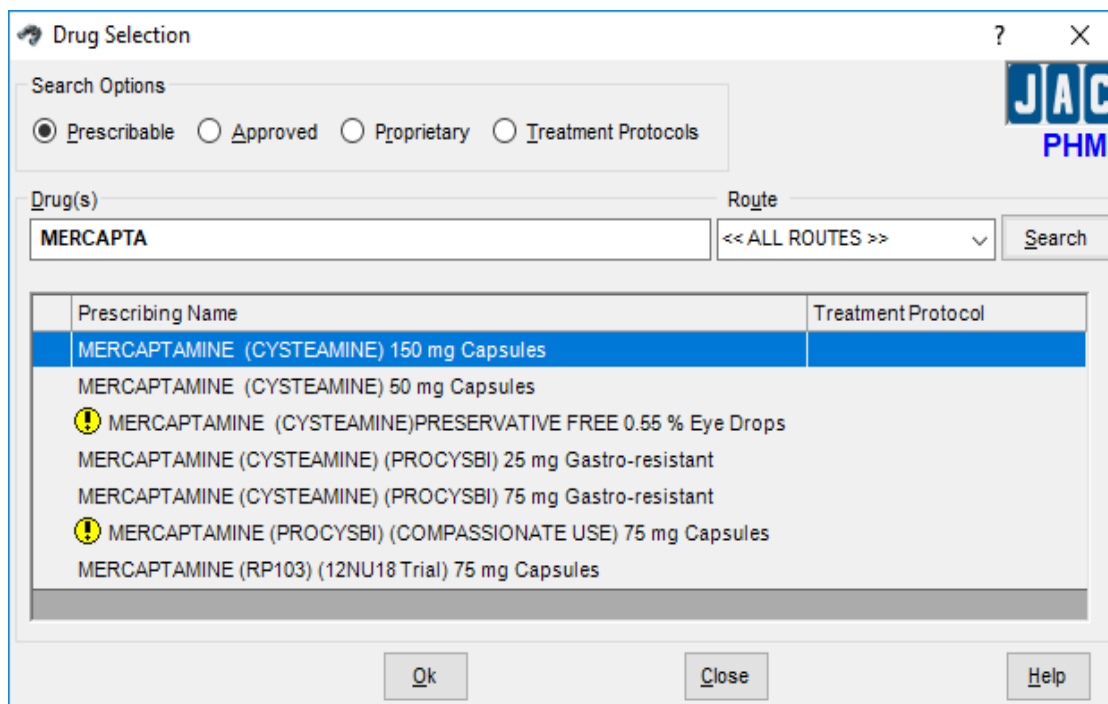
Drug Selection

?

X

Search Options

Prescribable Approved Proprietary Treatment Protocols

JAC

PHM

Drug(s)

MERCAPTA

Route

<< ALL ROUTES >>

Search

| Prescribing Name | Treatment Protocol |
|---|---|
| MERCAPTAMINE (CYSTEAMINE) 150 mg Capsules | |
| MERCAPTAMINE (CYSTEAMINE) 50 mg Capsules | |
| MERCAPTAMINE (CYSTEAMINE)PRESERVATIVE FREE 0.55 % Eye Drops | |
| MERCAPTAMINE (CYSTEAMINE) (PROCYSBI) 25 mg Gastro-resistant | |
| MERCAPTAMINE (CYSTEAMINE) (PROCYSBI) 75 mg Gastro-resistant | |
| MERCAPTAMINE (PROCYSBI) (COMPASSIONATE USE) 75 mg Capsules | |
| MERCAPTAMINE (RP103) (12NU18 Trial) 75 mg Capsules | |

Ok

Close

Help